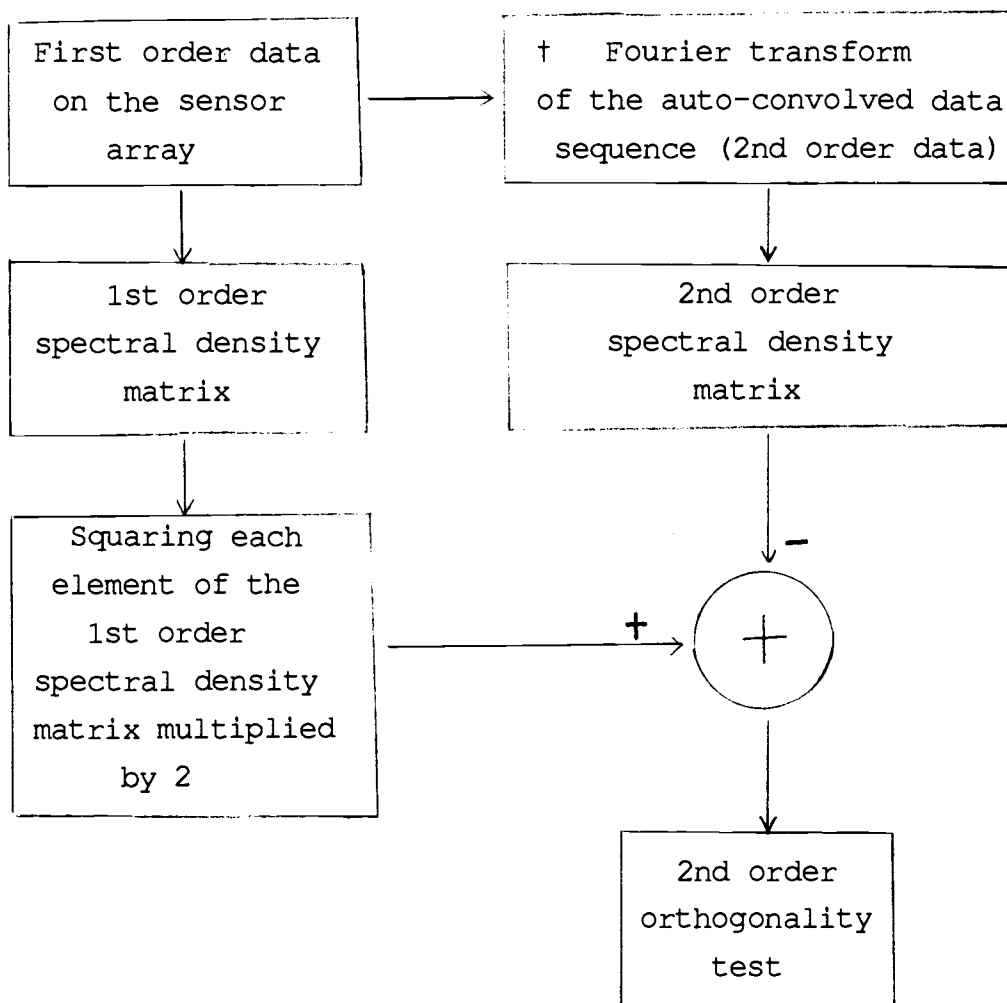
First order data on the sensor array

† Fourier transform of the auto-convolved data sequence (2nd order data)

1st order spectral density matrix

2nd order spectral density matrix

Squaring each element of the 1st order spectral density matrix multiplied by 2

+

-

$+$

2nd order orthogonality test